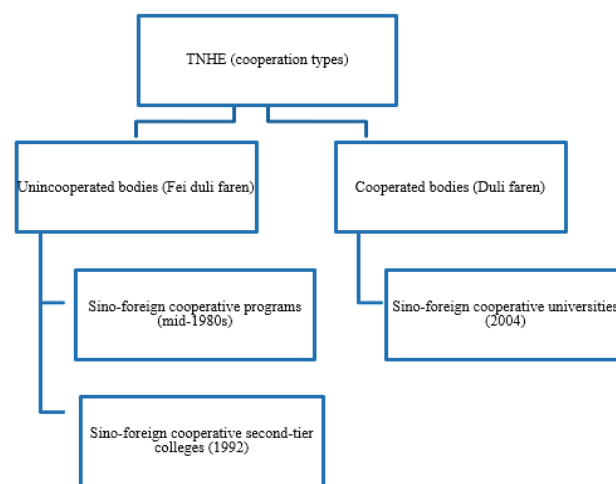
TNHE (cooperation types)

Unincooperated bodies (Fei duli faren)

Cooperated bodies (Duli faren)

Sino-foreign cooperative programs (mid-1980s)

Sino-foreign cooperative universities (2004)

Sino-foreign cooperative second-tier colleges (1992)